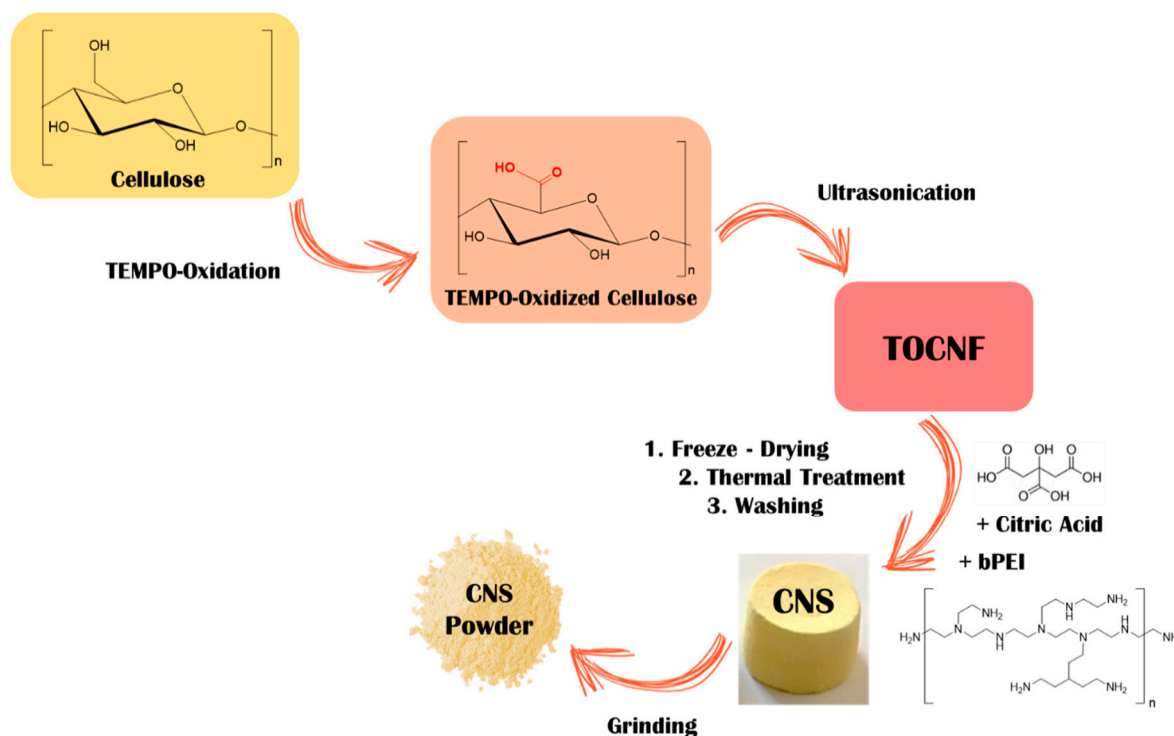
OH
HO
OH
O
O
n
Cellulose

TEMPO-Oxidation

HO
O
HO
OH
O
O
n
TEMPO-Oxidized Cellulose

Ultrasonication

TOCNF

1. Freeze - Drying
2. Thermal Treatment
3. Washing

HO
O
OH
O
OH
O
OH
+ Citric Acid

+ bPEI

CNS

$NH_2$
$NH_2$
$H_2N$
N
N
H
N
N
H
N
H
$NH_2$
$H_2N$
n

CNS Powder

Grinding